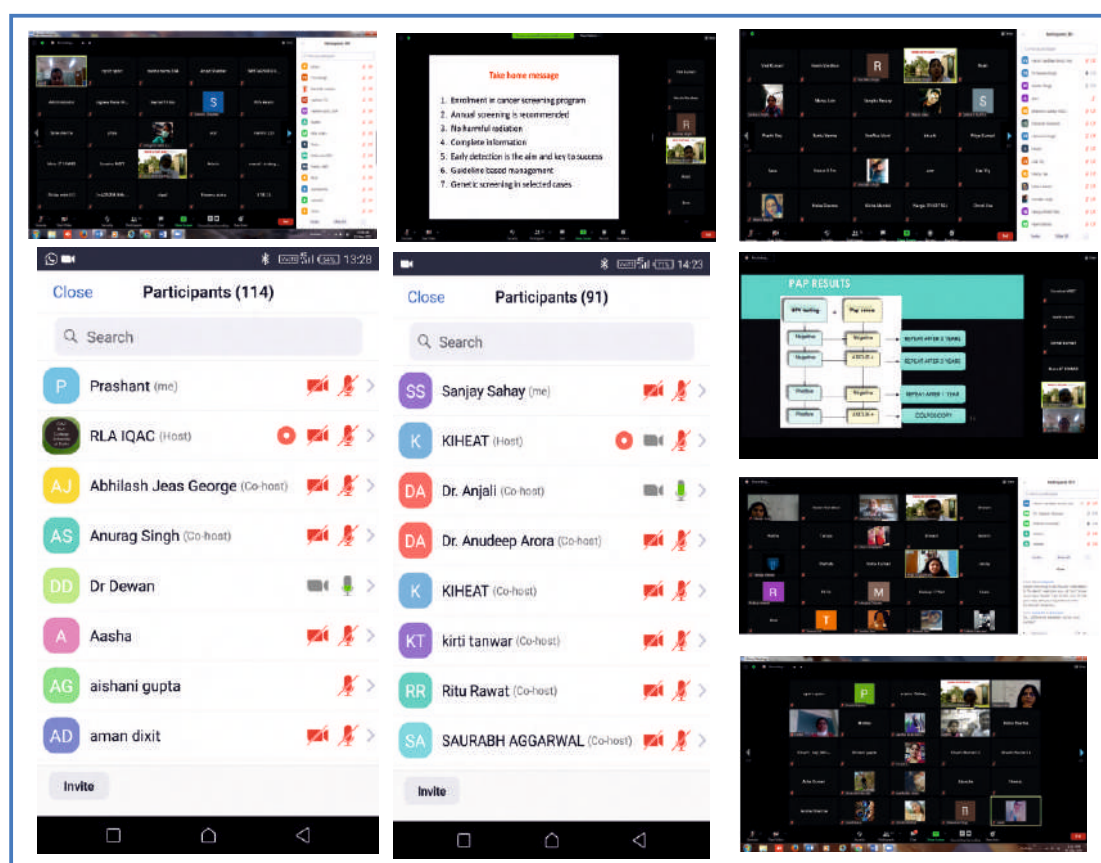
Take home message

1. Enrollment in cancer screening program
2. Annual screening is recommended
3. No harmful radiation
4. Complete information
5. Early detection is the aim and key to success
6. Guideline based management
7. Genetic screening in selected cases

13:28

Close Participants (114)

Search

P Prashant (me)

RLA IQAC (Host)

AJ Abhilash Jeas George (Co-host)

AS Anurag Singh (Co-host)

DD Dr Dewan

A Aasha

AG aishani gupta

AD aman dixit

Invite

14:23

Close Participants (91)

Search

SS Sanjay Sahay (me)

K KIHEAT (Host)

DA Dr. Anjali (Co-host)

DA Dr. Anudeep Arora (Co-host)

K KIHEAT (Co-host)

KT kirti tanwar (Co-host)

RR Ritu Rawat (Co-host)

SA SAURABH AGGARWAL (Co-host)

Invite

PAP RESULTS

HPV testing
Pap smear
Negative
Negative
REPEAT AFTER 5 YEARS
Negative
ASCUS +
REPEAT AFTER 3 YEARS
Positive
Negative
REPEAT AFTER 1 YEAR
Positive
ASCUS +
COLPOSCOPY

R
S
S
R
M
T
P